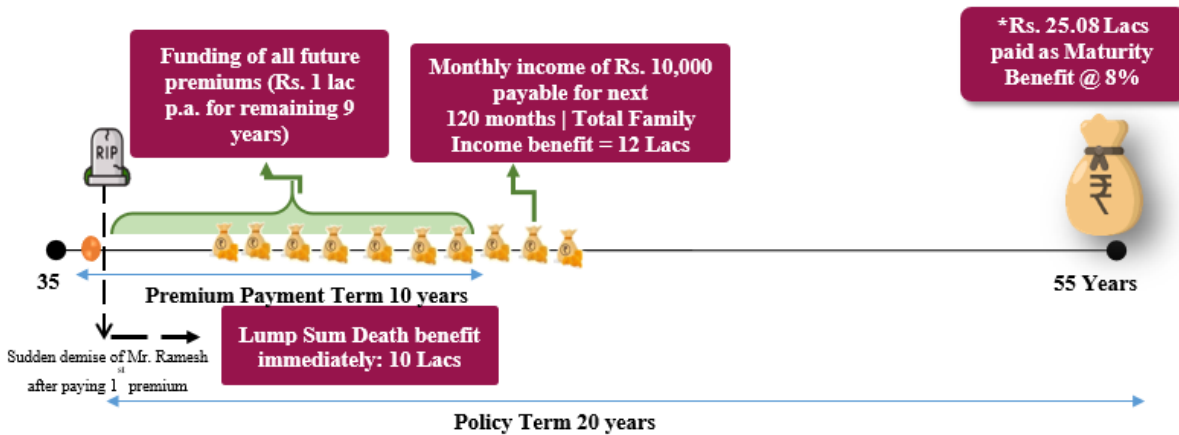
*Rs. 25.08 Lacs paid as Maturity Benefit @ 8%

Funding of all future premiums (Rs. 1 lac p.a. for remaining 9 years)

Monthly income of Rs. 10,000 payable for next 120 months | Total Family Income benefit = 12 Lacs

RIP

₹

35

55 Years

Premium Payment Term 10 years

Lump Sum Death benefit immediately: 10 Lacs

Sudden demise of Mr. Ramesh after paying $1^{st}$ premium

Policy Term 20 years